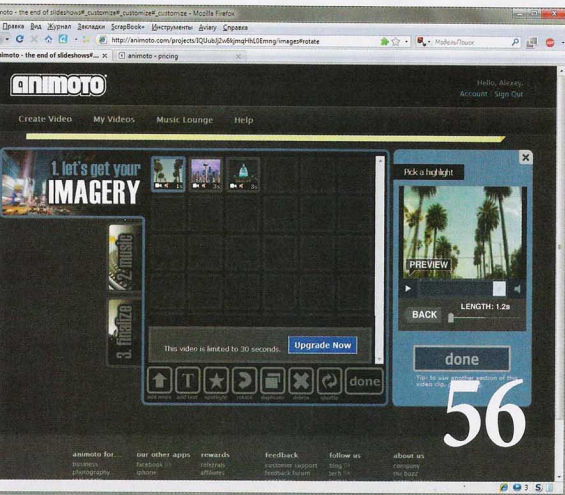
moto - the end of slideshows#_customize#_customize - Mozilla Firefox

Правка Вид Журнал Закладки ScrapBook+ Инструменты Aviary Справка

http://animoto.com/projects/lQUubJZw8kjmqHhLSEmng/images#rotate

Модели/Поиск

imoto - the end of slideshows#... ×

animoto - pricing

animoto

Hello, Alexey
Account | Sign Out

Create Video

My Videos

Music Lounge

Help

1. let's get your IMAGERY

2. music

3. finalize

This video is limited to 30 seconds.

Upgrade Now

add more

add text

spotlight

rotate

duplicate

delete

shuffle

done

Pick a highlight

PREVIEW

BACK

LENGTH: 1.2s

done

Tip: to use another section of this video clip, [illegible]

56

animoto for...
business
photography

our other apps
facebook
iphone

rewards
referrals
affiliates

feedback
customer support
feedback forum

follow us
blog
tech

about us
company
the buzz